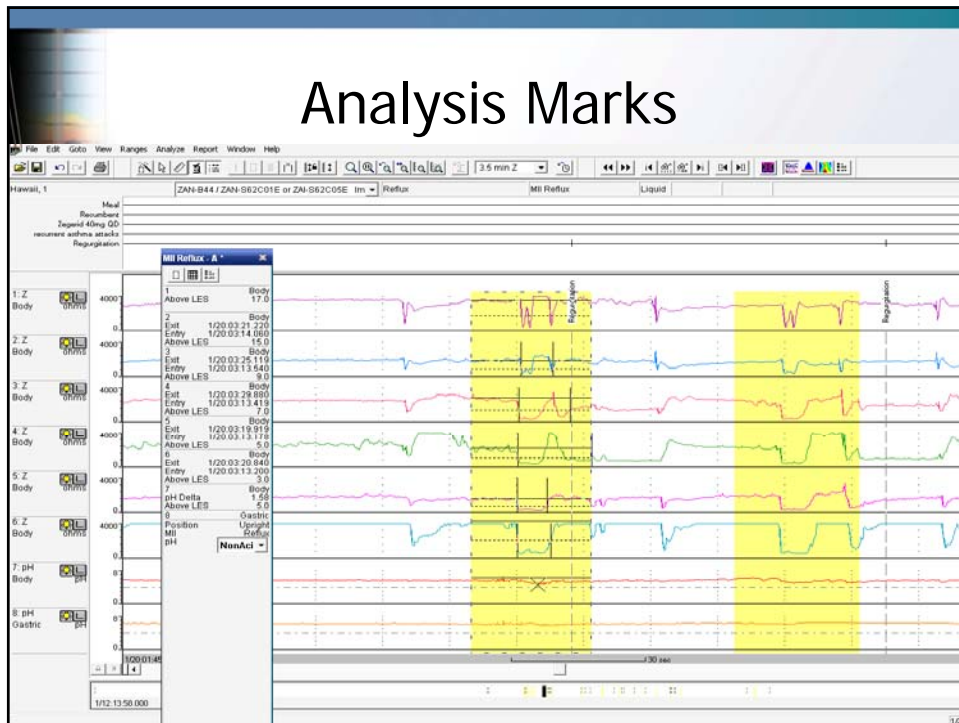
Analysis Marks

File Edit Goto View Ranges Analyze Report Window Help

3.5 min Z

Hawaii, 1

ZAN-B44 / ZAN-S62C01E or ZAI-S62C05E Im Reflux

MII Reflux

Liquid

Meal
Recumbent
Zegerid 40mg QD
recurrent asthma attacks
Regurgitation

MII Reflux - A *

1
Above LES
Body
17.0
2
Exit
Entry
Above LES
Body
1/20:03:21.220
1/20:03:14.060
15.0
3
Exit
Entry
Above LES
Body
1/20:03:25.119
1/20:03:13.540
9.0
4
Exit
Entry
Above LES
Body
1/20:03:29.880
1/20:03:13.419
7.0
5
Exit
Entry
Above LES
Body
1/20:03:19.919
1/20:03:13.178
5.0
6
Exit
Entry
Above LES
Body
1/20:03:20.840
1/20:03:13.200
3.0
7
pH Delta
Above LES
Body
1.58
5.0
8
Position
MII
pH
Gastric
Upright
Reflux
NonAci

1: Z
Body
ohms
4000
0

2: Z
Body
ohms
4000
0

3: Z
Body
ohms
4000
0

4: Z
Body
ohms
4000
0

5: Z
Body
ohms
4000
0

6: Z
Body
ohms
4000
0

7: pH
Body
pH
8
0

8: pH
Gastric
pH
8
0

Regurgitation

Regurgitation

1/20:01:45

30 sec

1/12:13:58.000